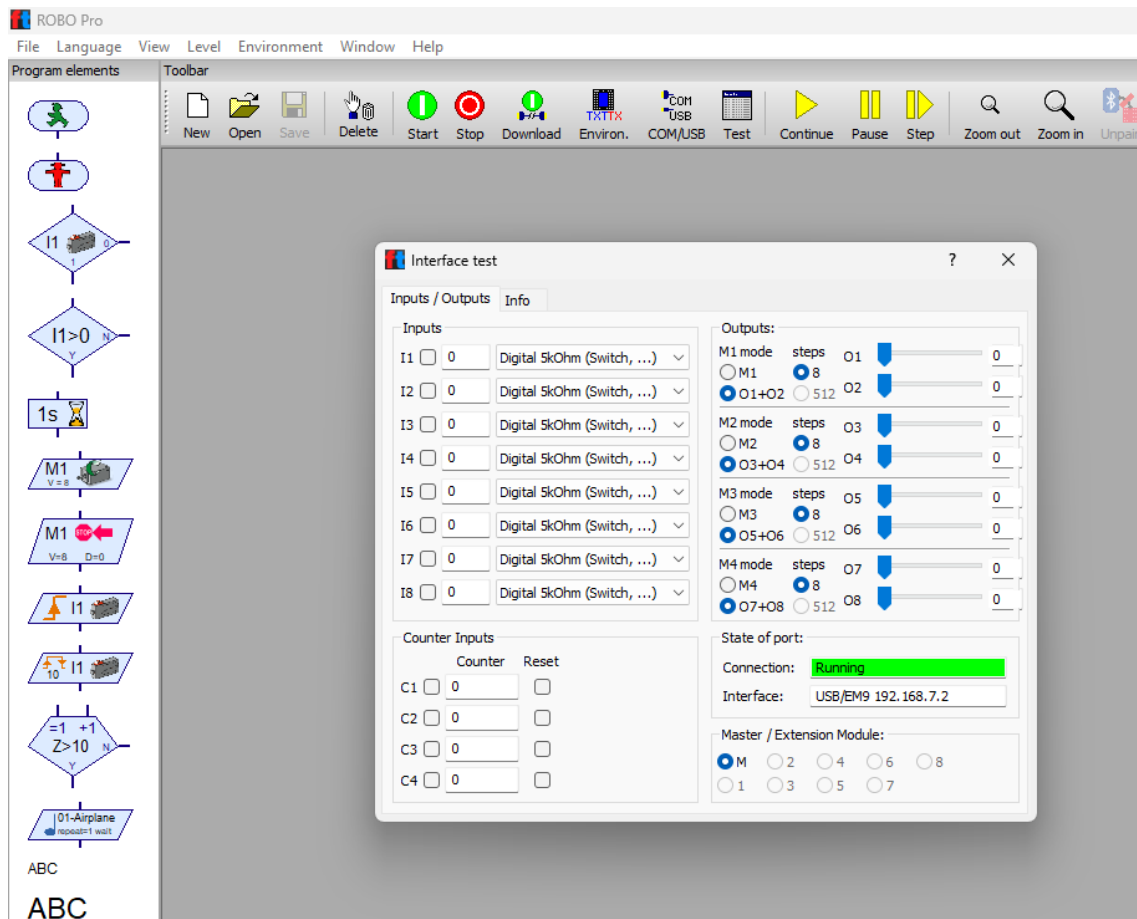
ROBO Pro

File Language View Level Environment Window Help

Program elements

Toolbar

New Open Save Delete Start Stop Download TXT TX Environ. COM USB COM/USB Test Continue Pause Step Zoom out Zoom in Unpai

I1 0 1

I1>0 N Y

1s

M1 V=8

M1 STOP V=8 D=0

I1

10 I1

=1 +1 Z>10 N Y

01-Airplane repeat=1 wait

ABC

ABC

Interface test ? ✕

Inputs / Outputs Info

Inputs

| | | |
|---|---|---|
| I1 | 0 | Digital 5kOhm (Switch, ...) |
| I2 | 0 | Digital 5kOhm (Switch, ...) |
| I3 | 0 | Digital 5kOhm (Switch, ...) |
| I4 | 0 | Digital 5kOhm (Switch, ...) |
| I5 | 0 | Digital 5kOhm (Switch, ...) |
| I6 | 0 | Digital 5kOhm (Switch, ...) |
| I7 | 0 | Digital 5kOhm (Switch, ...) |
| I8 | 0 | Digital 5kOhm (Switch, ...) |

Outputs:

M1 mode steps O1 0
M1 8
O1+O2 512 O2 0

M2 mode steps O3 0
M2 8
O3+O4 512 O4 0

M3 mode steps O5 0
M3 8
O5+O6 512 O6 0

M4 mode steps O7 0
M4 8
O7+O8 512 O8 0

Counter Inputs

| | Counter | Reset |
|---|---|---|
| C1 | 0 | |
| C2 | 0 | |
| C3 | 0 | |
| C4 | 0 | |

State of port:

Connection: Running

Interface: USB/EM9 192.168.7.2

Master / Extension Module:

M 2 4 6 8
1 3 5 7